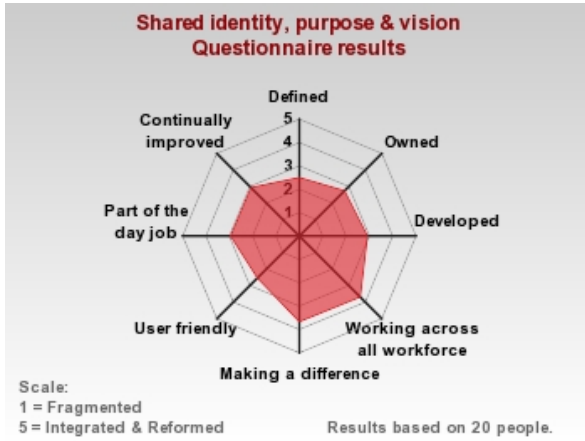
Shared identity, purpose & vision
Questionnaire results

Defined
5
4
3
2
1
Owned
Developed
Working across all workforce
Making a difference
User friendly
Part of the day job
Continually improved

Scale:
1 = Fragmented
5 = Integrated & Reformed

Results based on 20 people.